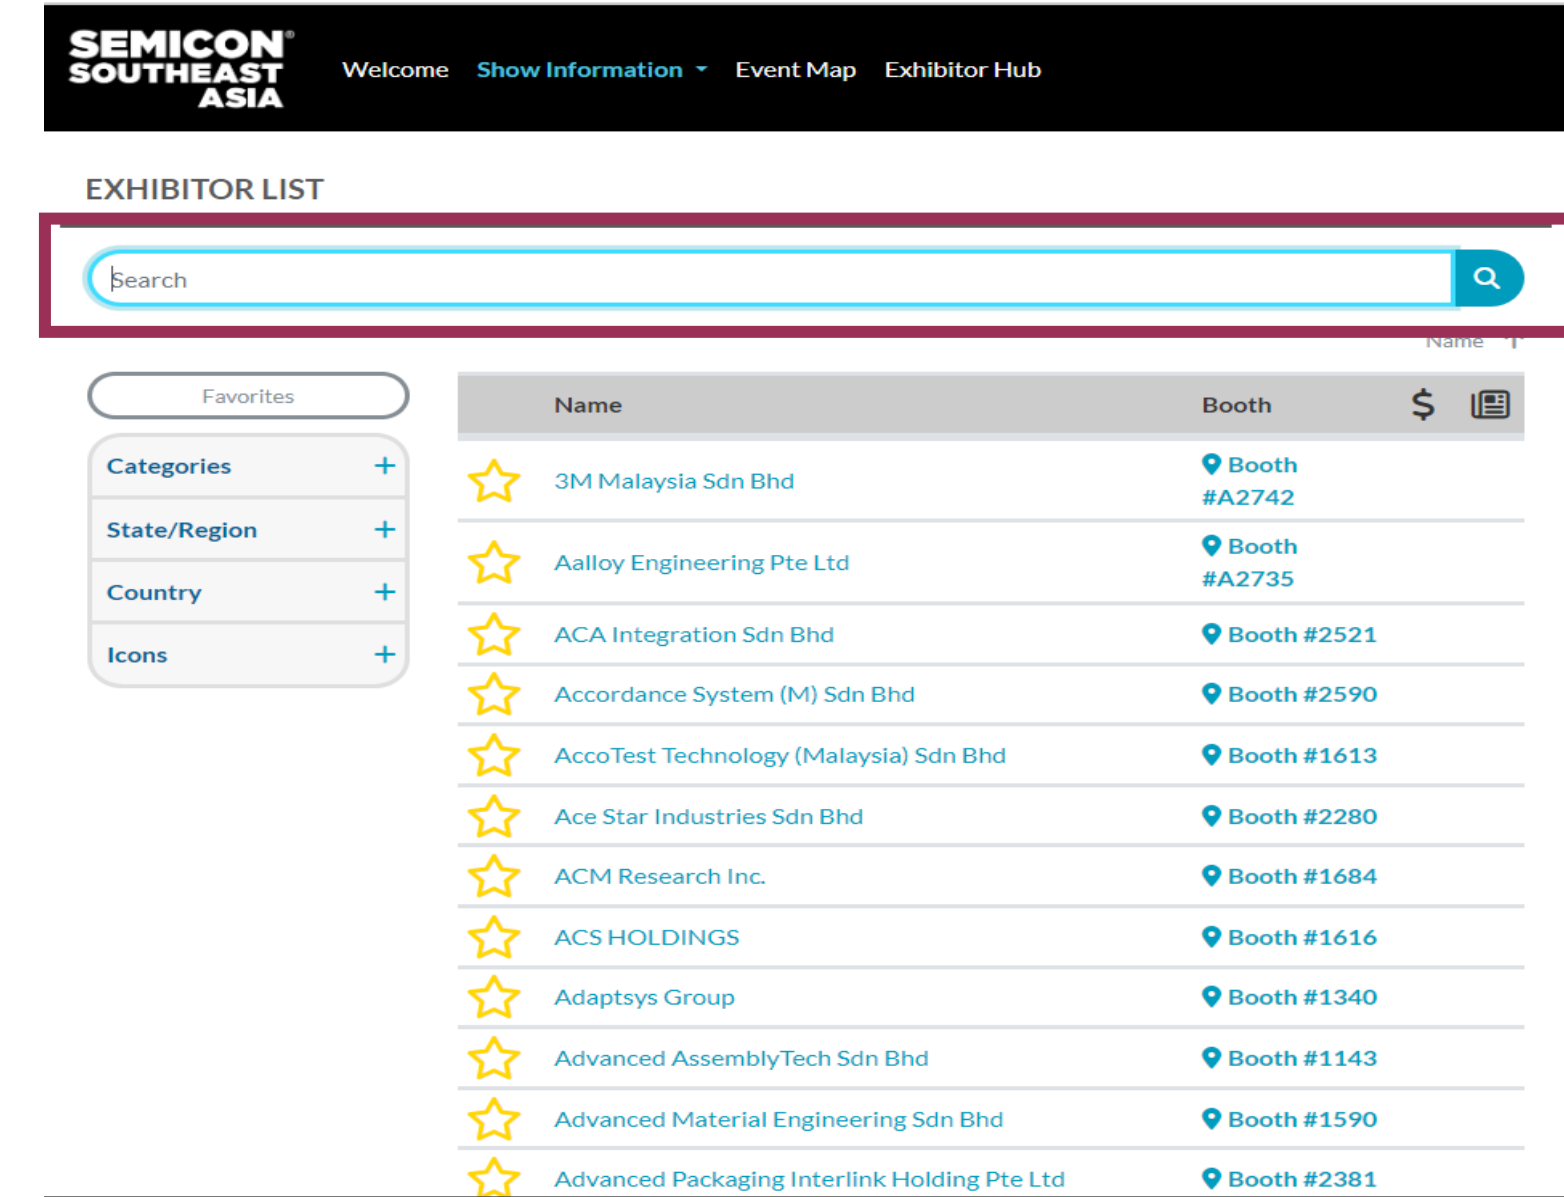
SEMICON SOUTHEAST ASIA

Welcome Show Information Event Map Exhibitor Hub

EXHIBITOR LIST

Search

Name

Favorites

Categories +
State/Region +
Country +
Icons +

| Name | Booth | $ |
|---|---|---|
| 3M Malaysia Sdn Bhd | Booth #A2742 | |
| Aalloy Engineering Pte Ltd | Booth #A2735 | |
| ACA Integration Sdn Bhd | Booth #2521 | |
| Accordance System (M) Sdn Bhd | Booth #2590 | |
| AccoTest Technology (Malaysia) Sdn Bhd | Booth #1613 | |
| Ace Star Industries Sdn Bhd | Booth #2280 | |
| ACM Research Inc. | Booth #1684 | |
| ACS HOLDINGS | Booth #1616 | |
| Adaptsys Group | Booth #1340 | |
| Advanced AssemblyTech Sdn Bhd | Booth #1143 | |
| Advanced Material Engineering Sdn Bhd | Booth #1590 | |
| Advanced Packaging Interlink Holding Pte Ltd | Booth #2381 | |